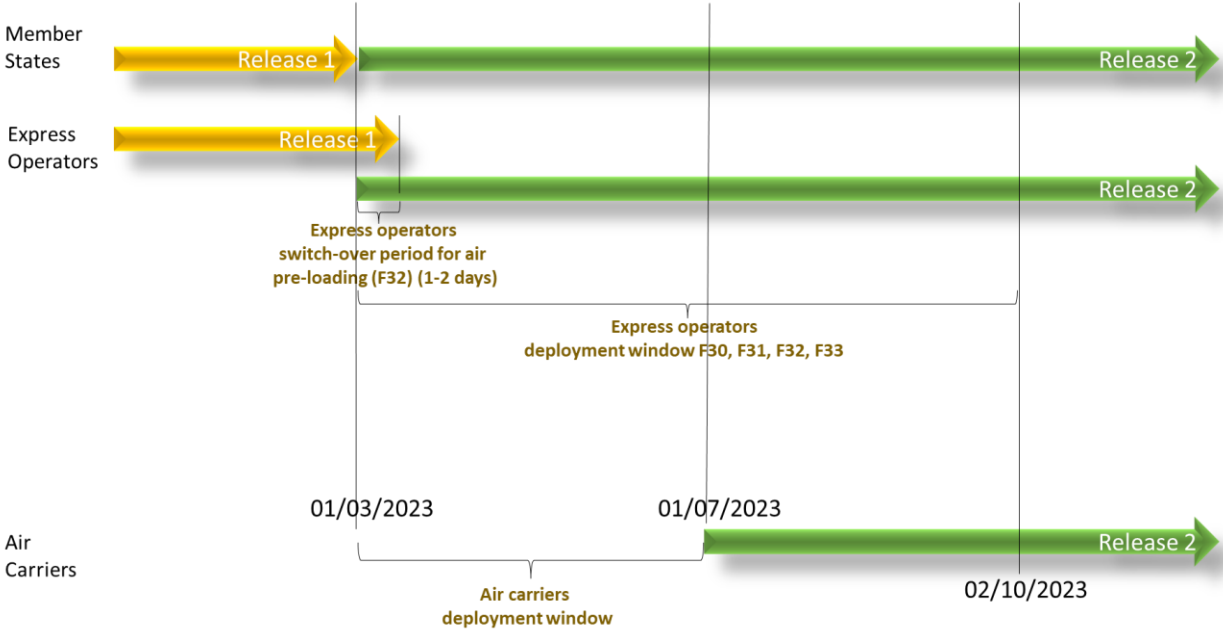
Member States

Release 1

Release 2

Express Operators

Release 1

Release 2

Express operators switch-over period for air pre-loading (F32) (1-2 days)

Express operators deployment window F30, F31, F32, F33

01/03/2023

01/07/2023

Air Carriers

Release 2

02/10/2023

Air carriers deployment window